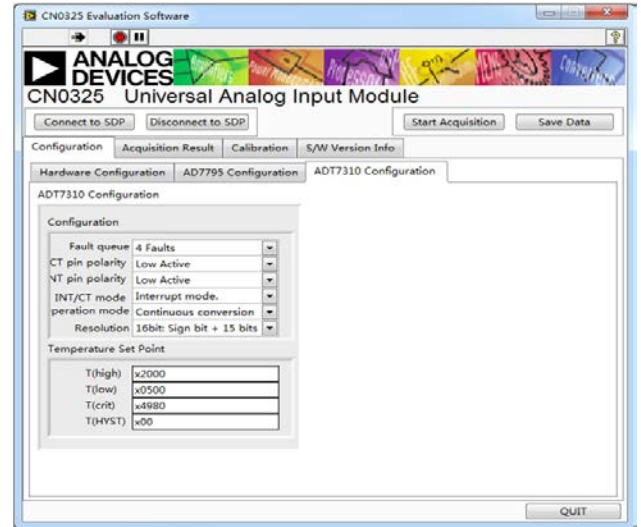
CN0325 Evaluation Software

ANALOG DEVICES

CN0325 Universal Analog Input Module

Connect to SDP
Disconnect to SDP
Start Acquisition
Save Data

Configuration
Acquisition Result
Calibration
S/W Version Info

Hardware Configuration
AD7795 Configuration
ADT7310 Configuration

ADT7310 Configuration

Configuration

| | |
|---|---|
| Fault queue | 4 Faults |
| CT pin polarity | Low Active |
| NT pin polarity | Low Active |
| INT/CT mode | Interrupt mode. |
| peration mode | Continuous conversion |
| Resolution | 16bit: Sign bit + 15 bits |

Temperature Set Point

| | |
|---|---|
| T(high) | x2000 |
| T(low) | x0500 |
| T(crit) | x4980 |
| T(HYST) | x00 |

QUIT